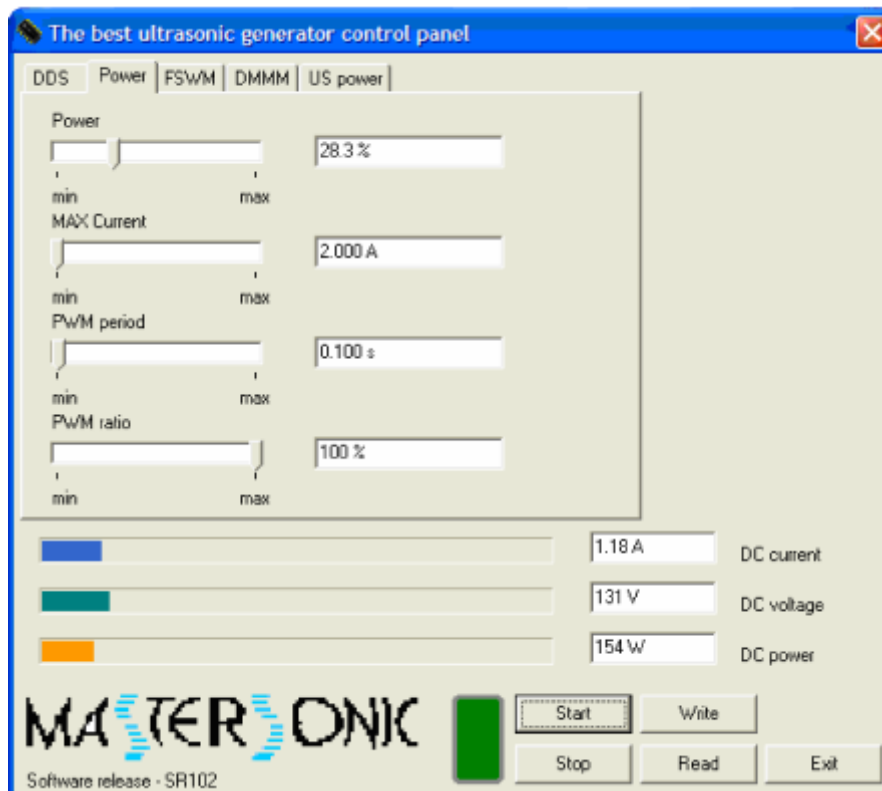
The best ultrasonic generator control panel

DDS | Power | FSWM | DMMM | US power

Power
28.3 %
min max

MAX Current
2.000 A
min max

PWM period
0.100 s
min max

PWM ratio
100 %
min max

1.18 A DC current

131 V DC voltage

154 W DC power

MASTERSONIC

Software release - SR102

Start
Write
Stop
Read
Exit